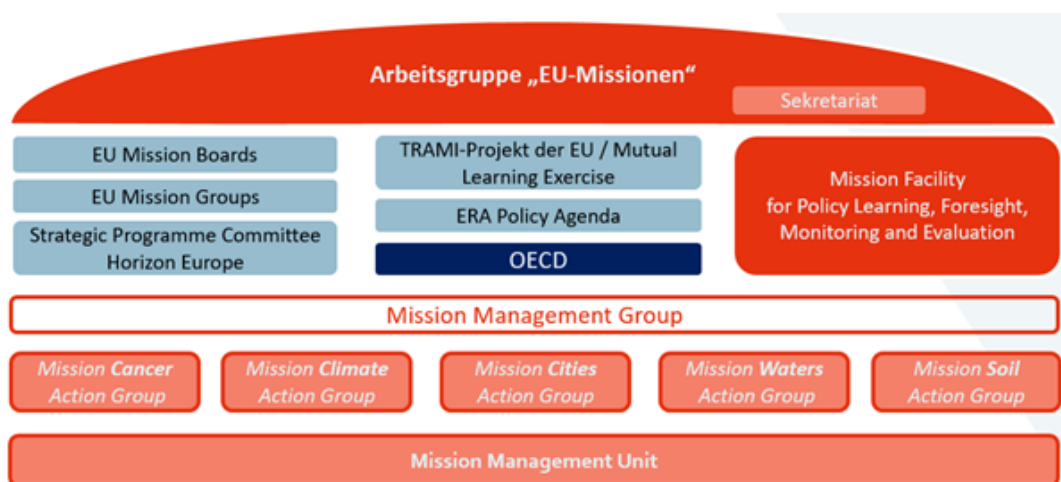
Arbeitsgruppe „EU-Missionen“

Sekretariat

EU Mission Boards

EU Mission Groups

Strategic Programme Committee Horizon Europe

TRAMI-Projekt der EU / Mutual Learning Exercise

ERA Policy Agenda

OECD

Mission Facility for Policy Learning, Foresight, Monitoring and Evaluation

Mission Management Group

Mission Cancer Action Group

Mission Climate Action Group

Mission Cities Action Group

Mission Waters Action Group

Mission Soil Action Group

Mission Management Unit